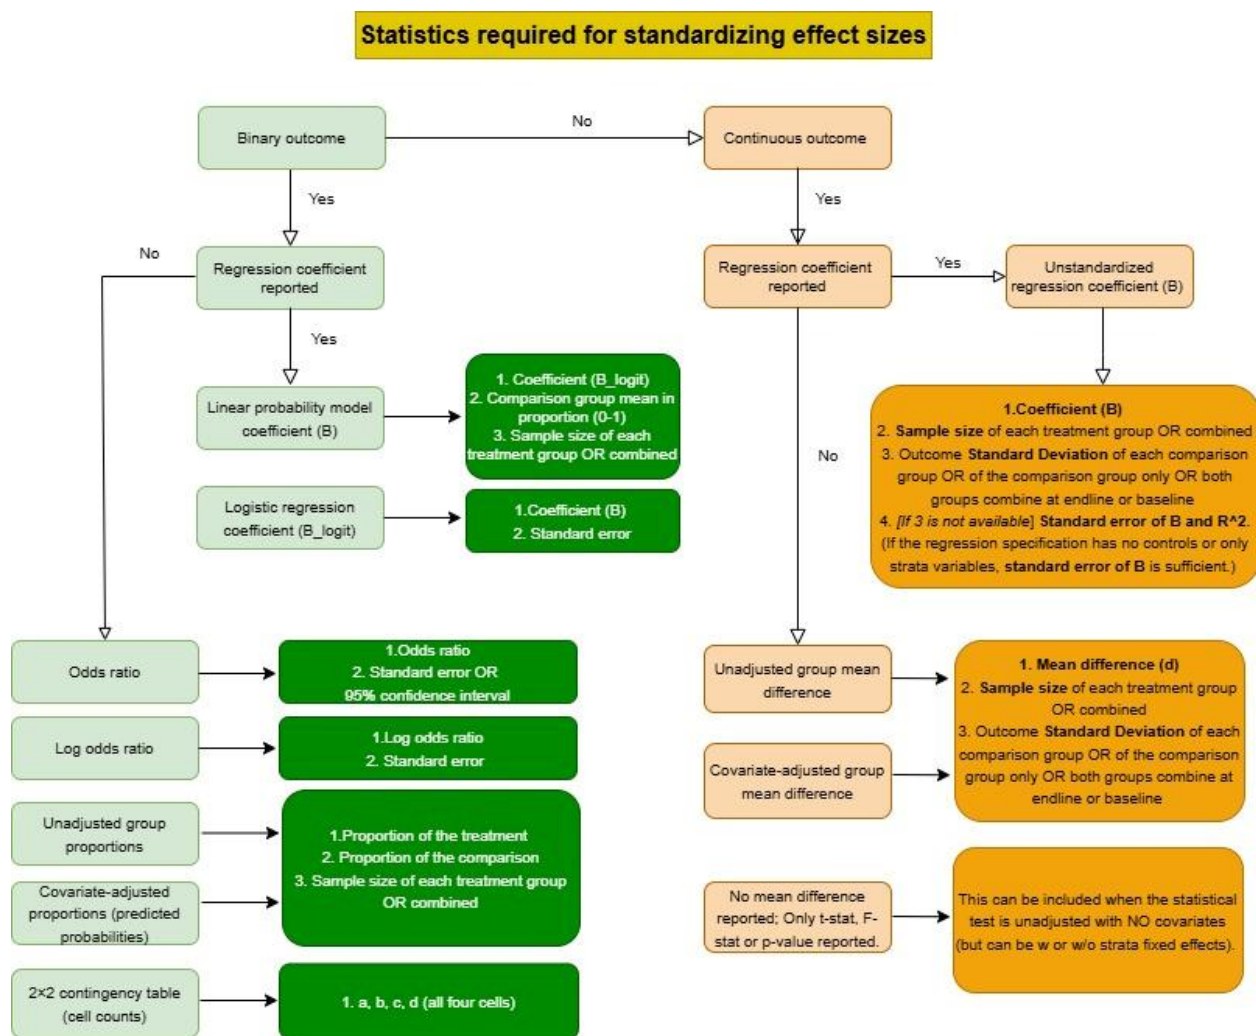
Statistics required for standardizing effect sizes

Binary outcome

No

Continuous outcome

Yes

Yes

No

Regression coefficient reported

Regression coefficient reported

Yes

Unstandardized regression coefficient (B)

Yes

Linear probability model coefficient (B)

1. Coefficient (B_logit)
2. Comparison group mean in proportion (0-1)
3. Sample size of each treatment group OR combined

1.Coefficient (B)
2. Sample size of each treatment group OR combined
3. Outcome Standard Deviation of each comparison group OR of the comparison group only OR both groups combine at endline or baseline
4. [If 3 is not available] Standard error of B and R^2.
(If the regression specification has no controls or only strata variables, standard error of B is sufficient.)

No

Logistic regression coefficient (B_logit)

1.Coefficient (B)
2. Standard error

Odds ratio

1.Odds ratio
2. Standard error OR 95% confidence interval

Unadjusted group mean difference

1. Mean difference (d)
2. Sample size of each treatment group OR combined
3. Outcome Standard Deviation of each comparison group OR of the comparison group only OR both groups combine at endline or baseline

Log odds ratio

1.Log odds ratio
2. Standard error

Covariate-adjusted group mean difference

Unadjusted group proportions

1.Proportion of the treatment
2. Proportion of the comparison
3. Sample size of each treatment group OR combined

Covariate-adjusted proportions (predicted probabilities)

No mean difference reported; Only t-stat, F-stat or p-value reported.

This can be included when the statistical test is unadjusted with NO covariates (but can be w or w/o strata fixed effects).

2×2 contingency table (cell counts)

1. a, b, c, d (all four cells)